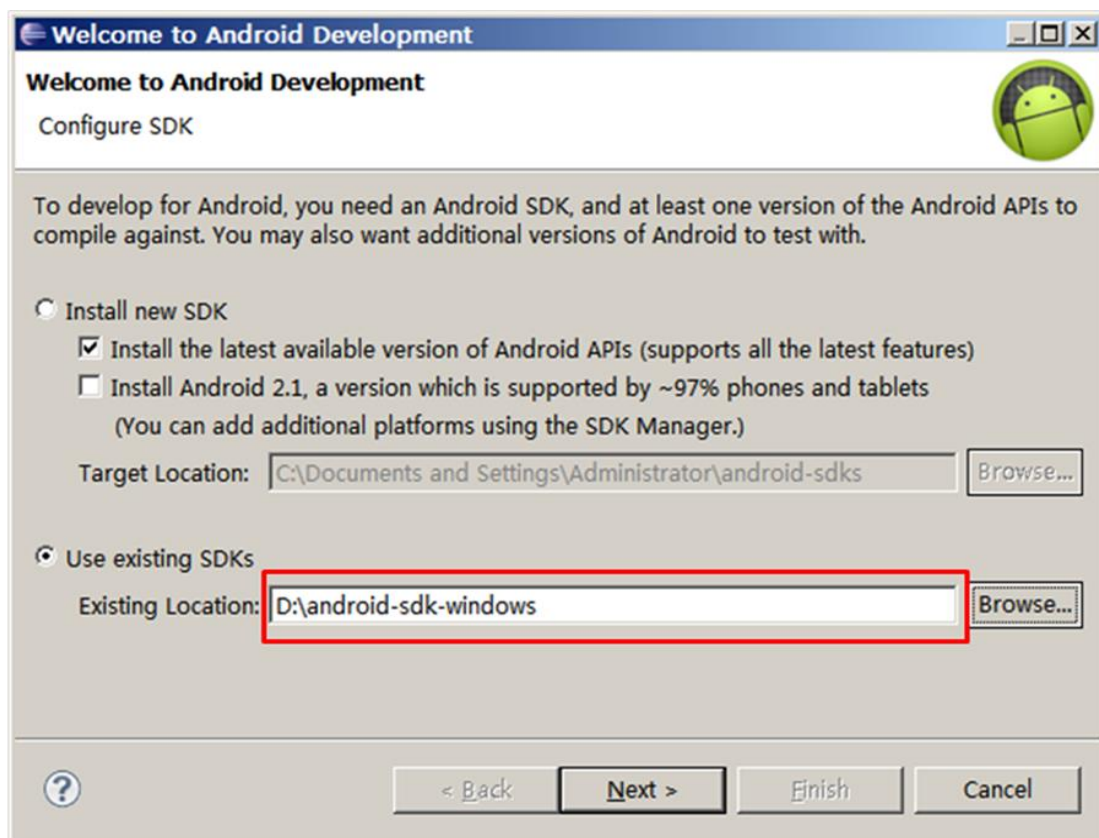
Welcome to Android Development

Welcome to Android Development

Configure SDK

To develop for Android, you need an Android SDK, and at least one version of the Android APIs to compile against. You may also want additional versions of Android to test with.

Install new SDK

Install the latest available version of Android APIs (supports all the latest features)

Install Android 2.1, a version which is supported by ~97% phones and tablets

(You can add additional platforms using the SDK Manager.)

Target Location: C:\Documents and Settings\Administrator\android-sdks Browse...

Use existing SDKs

Existing Location: D:\android-sdk-windows Browse...

?

< Back Next > Finish Cancel